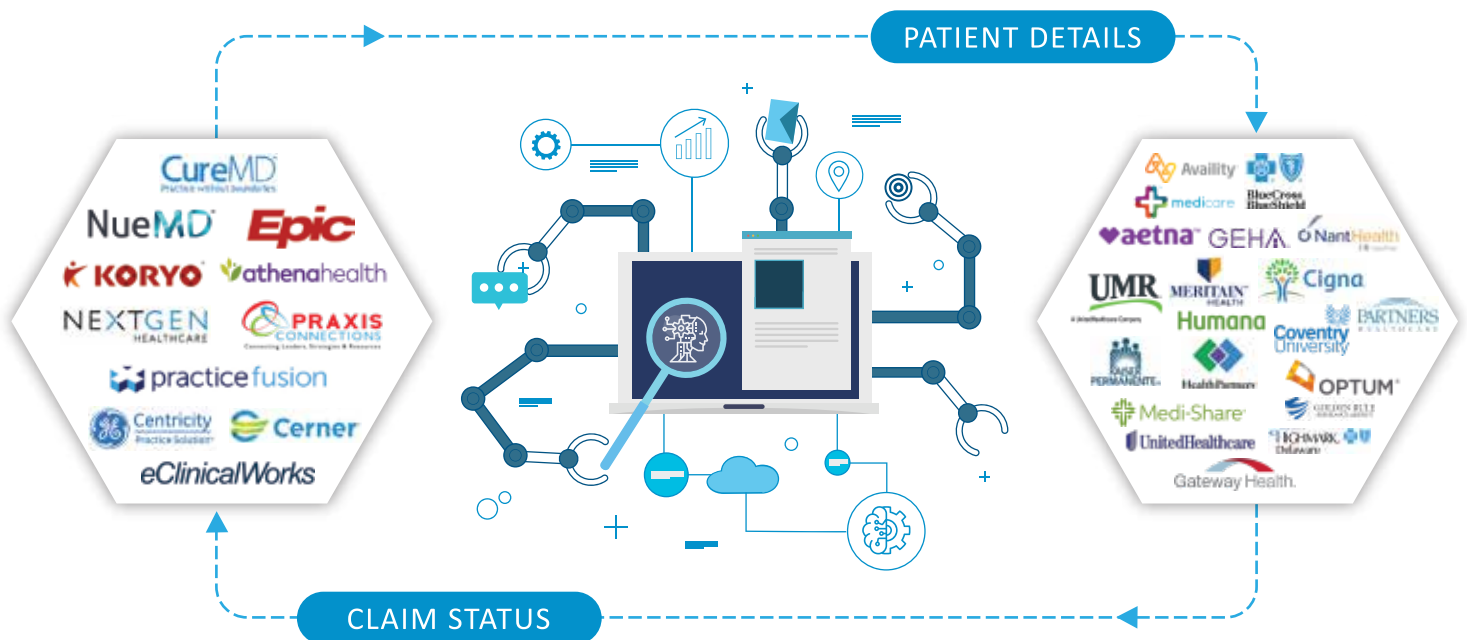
PATIENT DETAILS

CureMD
Practice without boundaries
NueMD
Epic
KORYO
athenahealth
NEXTGEN HEALTHCARE
PRAXIS CONNECTIONS
Connecting Leaders, Strategies & Resources
practice fusion
Centricity Practice Solution
Cerner
eClinicalWorks

Availity
medicare
BlueCross BlueShield
aetna
GEHA
NantHealth
UMR
A UnitedHealthcare Company
MERITAIN HEALTH
Cigna
Humana
Coventry University
PARTNERS HEALTHCARE
KAISER PERMANENTE
HealthPartners
OPTUM
Medi-Share
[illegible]
UnitedHealthcare
HIGHMARK Delaware
Gateway Health

CLAIM STATUS